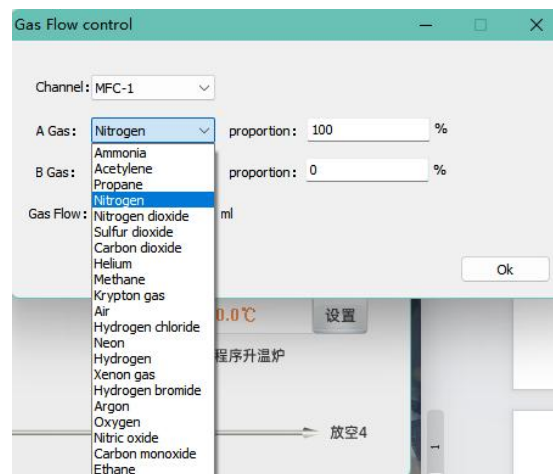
Gas Flow control

Channel: MFC-1

A Gas: Nitrogen proportion: 100 %

B Gas: proportion: 0 %

Gas Flow: ml

Ammonia
Acetylene
Propane
Nitrogen
Nitrogen dioxide
Sulfur dioxide
Carbon dioxide
Helium
Methane
Krypton gas
Air
Hydrogen chloride
Neon
Hydrogen
Xenon gas
Hydrogen bromide
Argon
Oxygen
Nitric oxide
Carbon monoxide
Ethane

Ok

0.0℃ 设置

程序升温炉

放空4

1